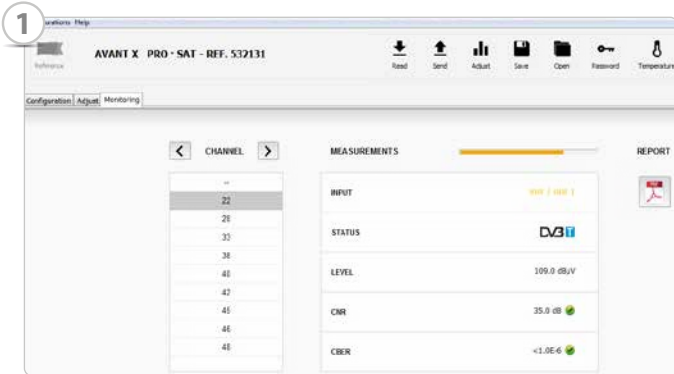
1

urations Help

Reference

AVANT X PRO · SAT - REF. 532131

Read Send Adjust Save Open Password Temperature

Configuration Adjust Monitoring

CHANNEL

--
22
29
33
38
40
42
45
46
48

MEASUREMENTS

REPORT

INPUT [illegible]

STATUS DVB T

LEVEL 109.0 dBµV

CNR 35.0 dB

CBER <1.0E-6